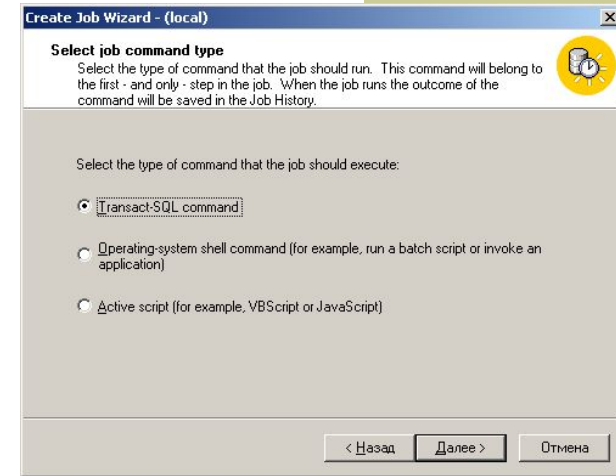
Create Job Wizard - (local)

Select job command type
Select the type of command that the job should run. This command will belong to the first - and only - step in the job. When the job runs the outcome of the command will be saved in the Job History.

Select the type of command that the job should execute:

Transact-SQL command

Operating-system shell command (for example, run a batch script or invoke an application)

Active script (for example, VBScript or JavaScript)

< Назад
Далее >
Отмена